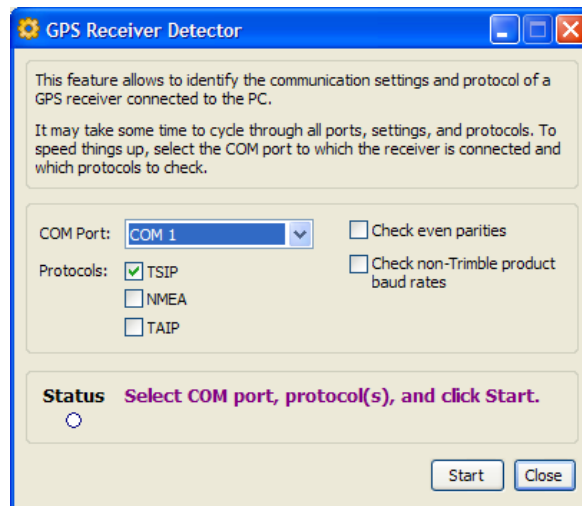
GPS Receiver Detector

This feature allows to identify the communication settings and protocol of a GPS receiver connected to the PC.

It may take some time to cycle through all ports, settings, and protocols. To speed things up, select the COM port to which the receiver is connected and which protocols to check.

COM Port: COM 1

Protocols: TSIP
NMEA
TAIP

Check even parities

Check non-Trimble product baud rates

Status Select COM port, protocol(s), and click Start.

Start Close